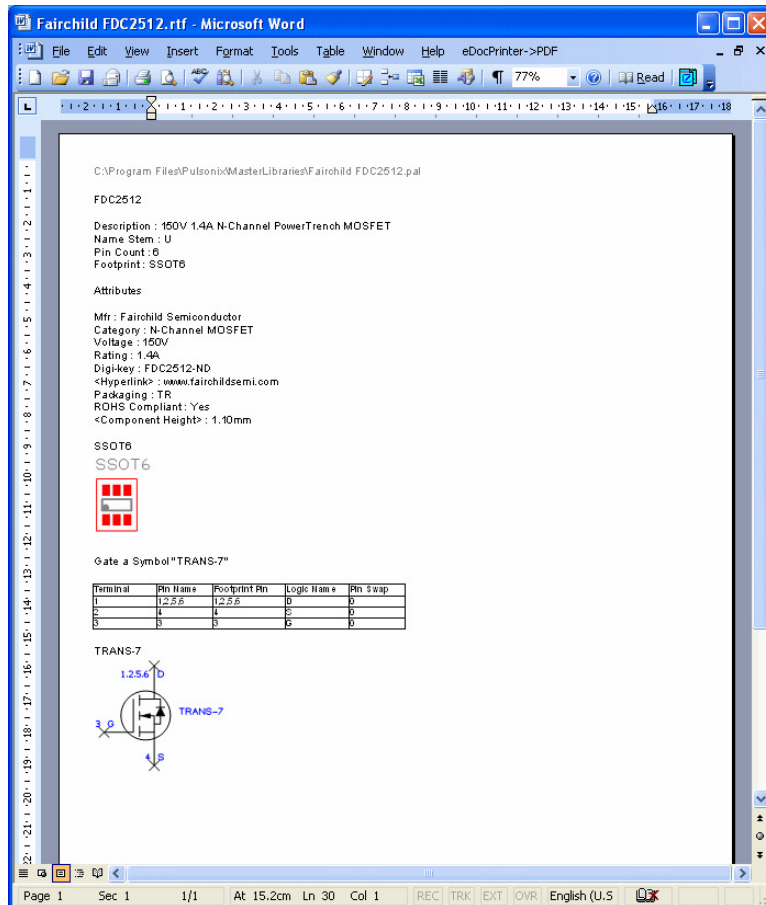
Fairchild FDC2512.rtf - Microsoft Word

File Edit View Insert Format Tools Table Window Help eDocPrinter->PDF

77% Read

C:\Program Files\Pulsonix\MasterLibraries\Fairchild FDC2512.pal

FDC2512

Description : 150V 1.4A N-Channel PowerTrench MOSFET
Name Stem : U
Pin Count : 6
Footprint : SSOT6

Attributes

Mfr : Fairchild Semiconductor
Category : N-Channel MOSFET
Voltage : 150V
Rating : 1.4A
Digi-key : FDC2512-ND
<Hyperlink> : www.fairchildsemi.com
Packaging : TR
ROHS Compliant : Yes
<Component Height> : 1.10mm

SSOT6

SSOT6

Gate a Symbol "TRANS-7"

| Terminal | Pin Name | Footprint Pin | Logic Name | Pin Swap |
|---|---|---|---|---|
| 1 | 1,2,5,6 | 1,2,5,6 | D | 0 |
| 2 | 4 | 4 | S | 0 |
| 3 | 3 | 3 | G | 0 |

TRANS-7

1,2,5,6 D
3 G
TRANS-7
4 S

Page 1 Sec 1 1/1 At 15.2cm Ln 30 Col 1 REC TRK EXT OVR English (U.S